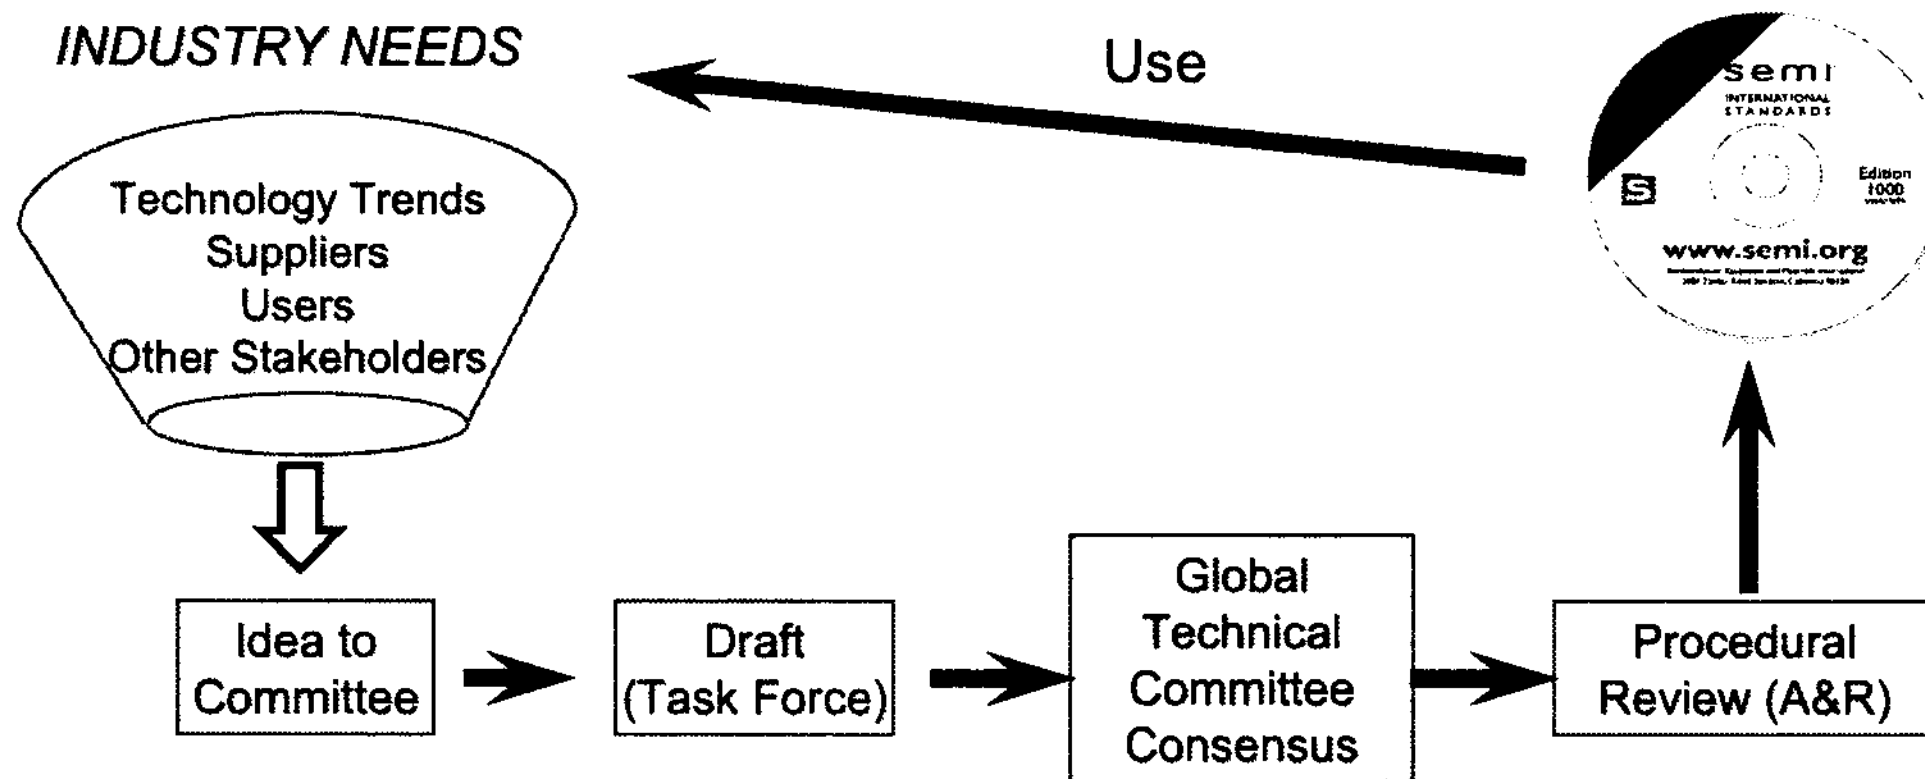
INDUSTRY NEEDS

Use

semi
INTERNATIONAL STANDARDS
Edition 1000
www.semi.org
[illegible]

Technology Trends
Suppliers
Users
Other Stakeholders

Idea to Committee

Draft (Task Force)

Global Technical Committee Consensus

Procedural Review (A&R)